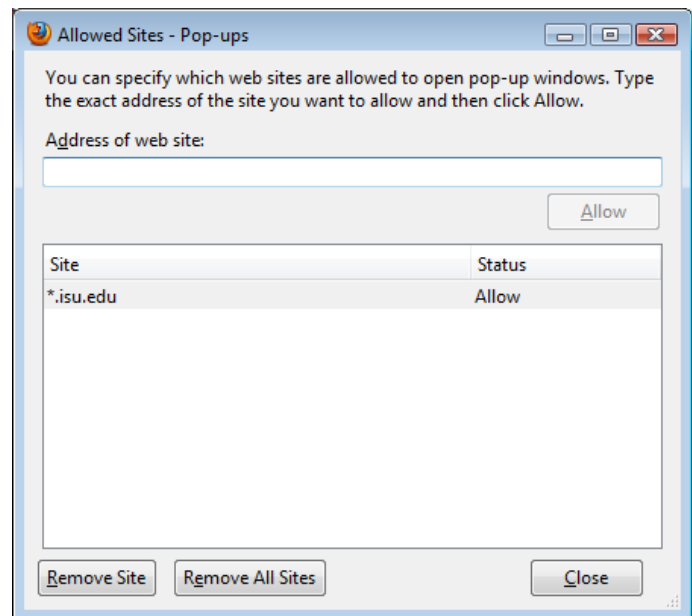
Allowed Sites - Pop-ups

You can specify which web sites are allowed to open pop-up windows. Type the exact address of the site you want to allow and then click Allow.

Address of web site:

Allow

| Site | Status |
|---|---|
| *.isu.edu | Allow |

Remove Site
Remove All Sites
Close